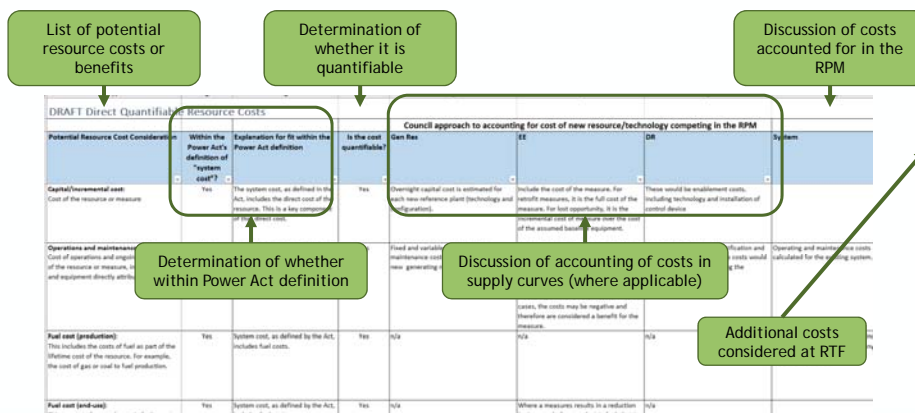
List of potential resource costs or benefits

Determination of whether it is quantifiable

Discussion of costs accounted for in the RPM

DRAFT Direct Quantifiable Resource Costs

Council approach to accounting for cost of new resource/technology competing in the RPM

| Potential Resource Cost Consideration | Within the Power Act's definition of "system cost"? | Explanation for fit within the Power Act definition | Is the cost quantifiable? | Gen Res | EE | DR | System |
|---|---|---|---|---|---|---|---|
| Capital/Incremental cost: Cost of the resource or measure | Yes | The system cost, as defined in the Act, includes the direct cost of the resource. This is a key component of the direct cost. | Yes | Overnight capital cost is estimated for each new reference plant (technology and configuration). | Include the cost of the measure. For retrofit measures, it is the full cost of the measure. For lost opportunity, it is the incremental cost of measure over the cost of the assumed baseline equipment. | These would be enablement costs, including technology and installation of control device | |
| Operations and maintenance: Cost of operations and ongoing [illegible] of the resource or measure, in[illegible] and equipment directly attrib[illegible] | | | | Fixed and variable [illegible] maintenance cost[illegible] new generating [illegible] | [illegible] cases, the costs may be negative and therefore are considered a benefit for the measure. | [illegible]fication and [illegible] costs would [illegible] the | Operating and maintenance costs calculated for the existing system. |
| Fuel cost (production): This includes the costs of fuel as part of the lifetime cost of the resource. For example, the cost of gas or coal to fuel production. | Yes | System cost, as defined by the Act, includes fuel costs. | Yes | n/a | n/a | n/a | |
| Fuel cost (end-use): | Yes | System cost, as defined by the Act, | Yes | n/a | Where a measures results in a reduction | n/a | |

Determination of whether within Power Act definition

Discussion of accounting of costs in supply curves (where applicable)

Additional costs considered at RTF